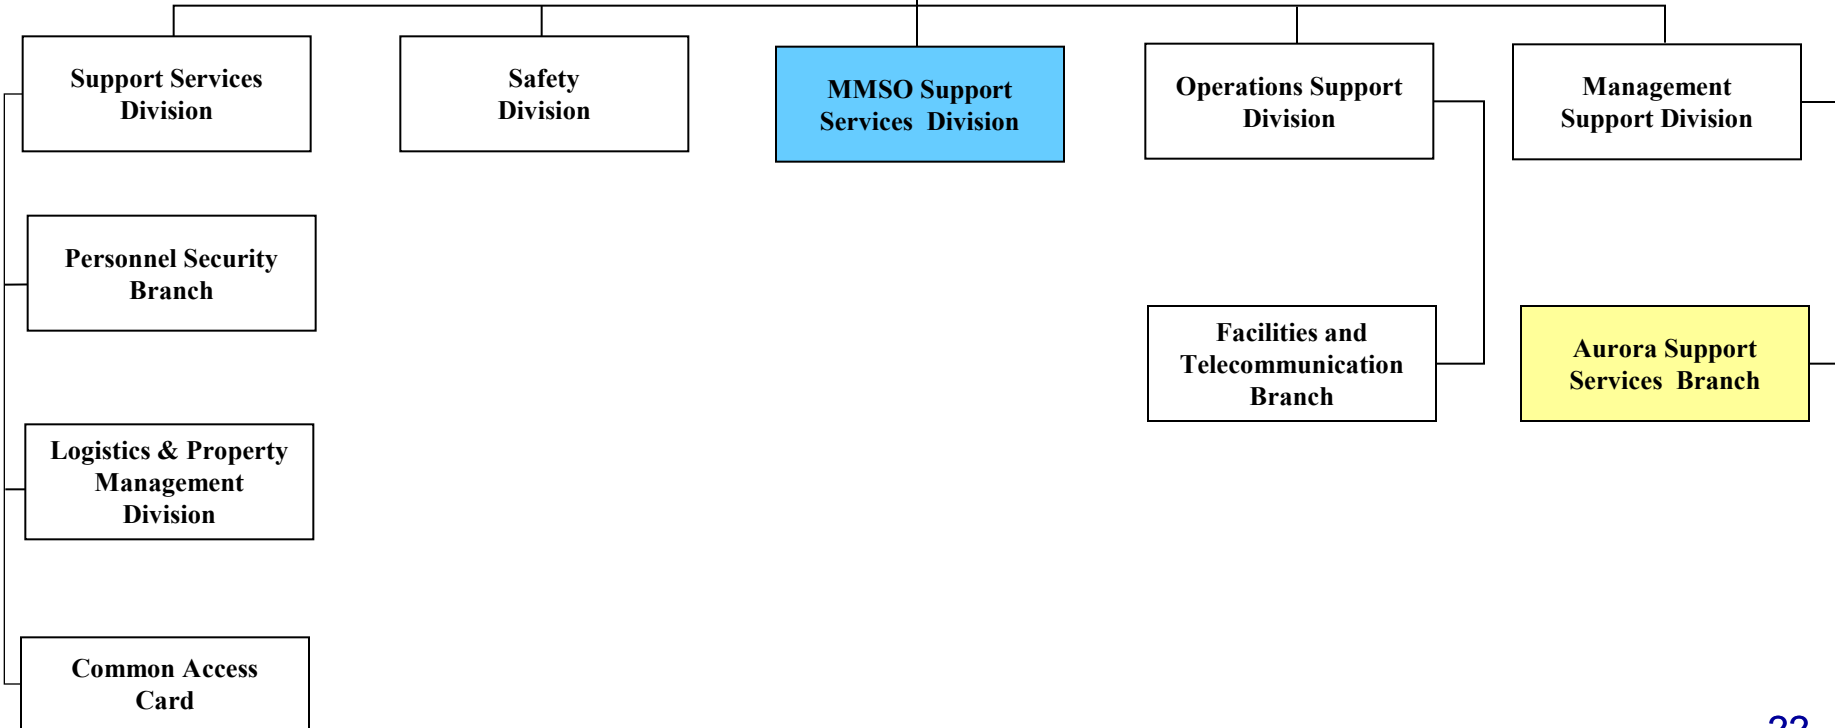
Support Services Division

Safety Division

MMSO Support Services Division

Operations Support Division

Management Support Division

Personnel Security Branch

Facilities and Telecommunication Branch

Aurora Support Services Branch

Logistics & Property Management Division

Common Access Card

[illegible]